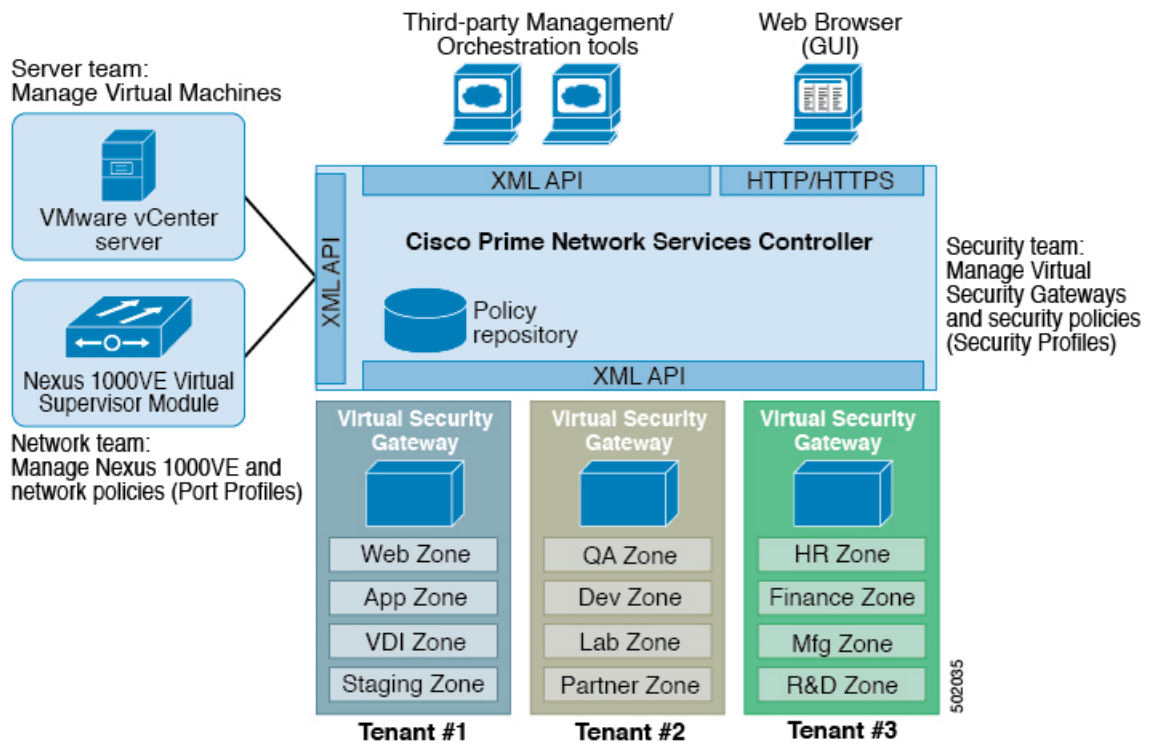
Third-party Management/
Orchestration tools

Web Browser
(GUI)

Server team:
Manage Virtual Machines

VMware vCenter
server

Nexus 1000VE Virtual
Supervisor Module

Network team:
Manage Nexus 1000VE and
network policies (Port Profiles)

XML API

HTTP/HTTPS

XML API

Cisco Prime Network Services Controller

Policy
repository

XML API

Security team:
Manage Virtual
Security Gateways
and security policies
(Security Profiles)

Virtual Security
Gateway

Web Zone
App Zone
VDI Zone
Staging Zone

Tenant #1

Virtual Security
Gateway

QA Zone
Dev Zone
Lab Zone
Partner Zone

Tenant #2

Virtual Security
Gateway

HR Zone
Finance Zone
Mfg Zone
R&D Zone

Tenant #3

502035